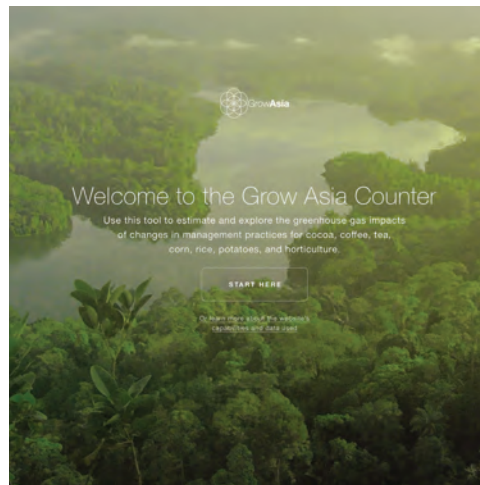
GrowAsia

Welcome to the Grow Asia Counter

Use this tool to estimate and explore the greenhouse gas impacts of changes in management practices for cocoa, coffee, tea, corn, rice, potatoes, and horticulture.

START HERE

Or learn more about the website's capabilities and data used